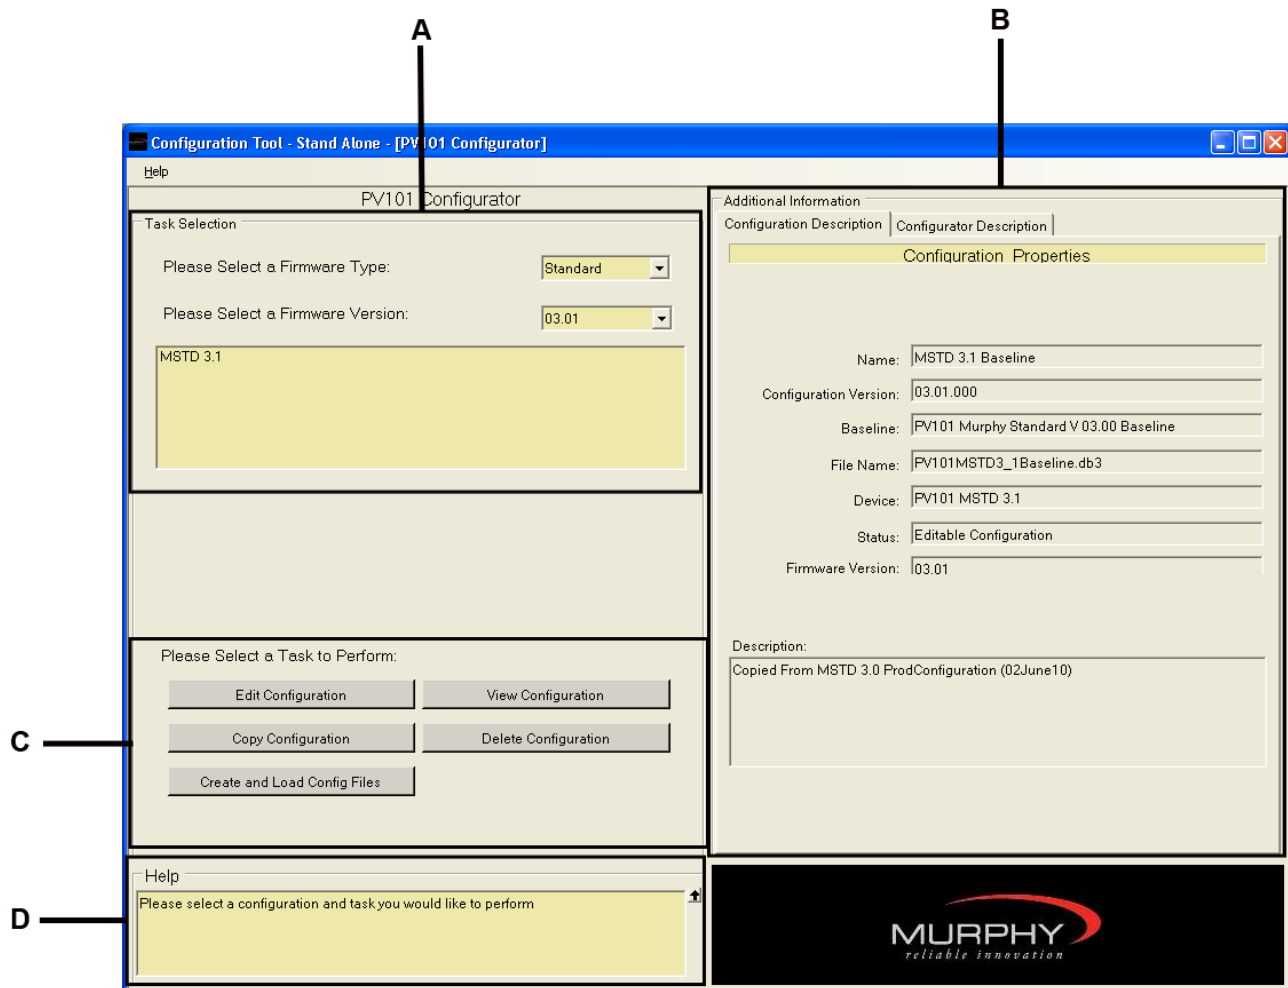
A

B

Configuration Tool - Stand Alone - [PV101 Configurator]

Help

PV101 Configurator

Task Selection

Please Select a Firmware Type: Standard

Please Select a Firmware Version: 03.01

MSTD 3.1

Please Select a Task to Perform:

Edit Configuration

View Configuration

Copy Configuration

Delete Configuration

Create and Load Config Files

Additional Information

Configuration Description | Configurator Description

Configuration Properties

Name: MSTD 3.1 Baseline

Configuration Version: 03.01.000

Baseline: PV101 Murphy Standard V 03.00 Baseline

File Name: PV101MSTD3_1Baseline.db3

Device: PV101 MSTD 3.1

Status: Editable Configuration

Firmware Version: 03.01

Description:

Copied From MSTD 3.0 ProdConfiguration (02June10)

C

D

Help

Please select a configuration and task you would like to perform

MURPHY
reliable innovation